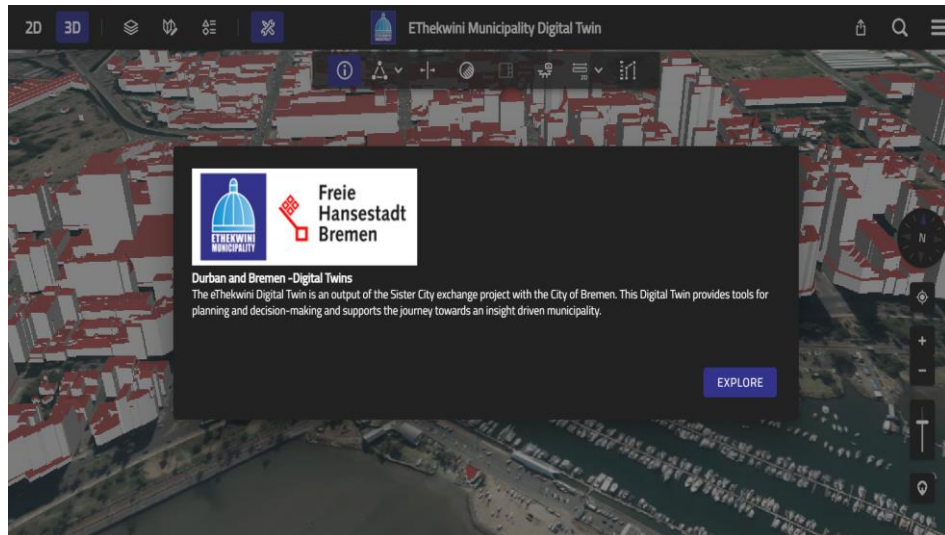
2D 3D

EThekwini Municipality Digital Twin

ETHEKWINI MUNICIPALITY

Freie Hansestadt Bremen

Durban and Bremen -Digital Twins

The eThekwini Digital Twin is an output of the Sister City exchange project with the City of Bremen. This Digital Twin provides tools for planning and decision-making and supports the journey towards an insight driven municipality.

EXPLORE

N

+

-